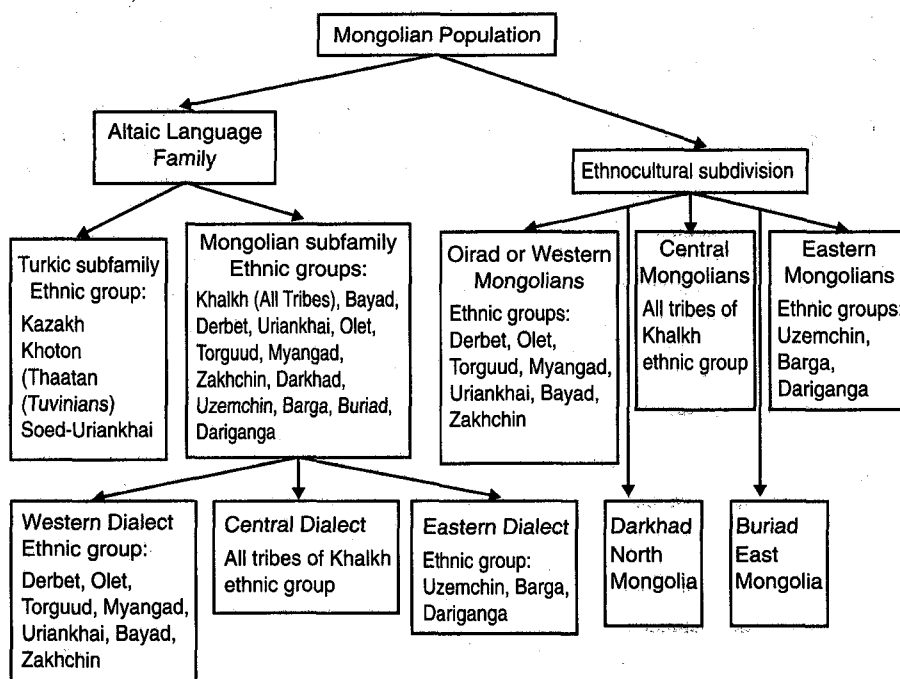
Mongolian Population

Altaic Language Family

Ethnocultural subdivision

Turkic subfamily Ethnic group:
Kazakh
Khoton
(Thaatan
(Tuvinians)
Soed-Uriankhai

Mongolian subfamily Ethnic groups:
Khalkh (All Tribes), Bayad, Derbet, Uriankhai, Olet, Torguud, Myangad, Zakhchin, Darkhad, Uzemchin, Barga, Buriad, Dariganga

Oirad or Western Mongolians
Ethnic groups:
Derbet, Olet, Torguud, Myangad, Uriankhai, Bayad, Zakhchin

Central Mongolians
All tribes of Khalkh ethnic group

Eastern Mongolians
Ethnic groups:
Uzemchin, Barga, Dariganga

Western Dialect Ethnic group:
Derbet, Olet, Torguud, Myangad, Uriankhai, Bayad, Zakhchin

Central Dialect
All tribes of Khalkh ethnic group

Eastern Dialect
Ethnic group:
Uzemchin, Barga, Dariganga

Darkhad
North
Mongolia

Buriad
East
Mongolia